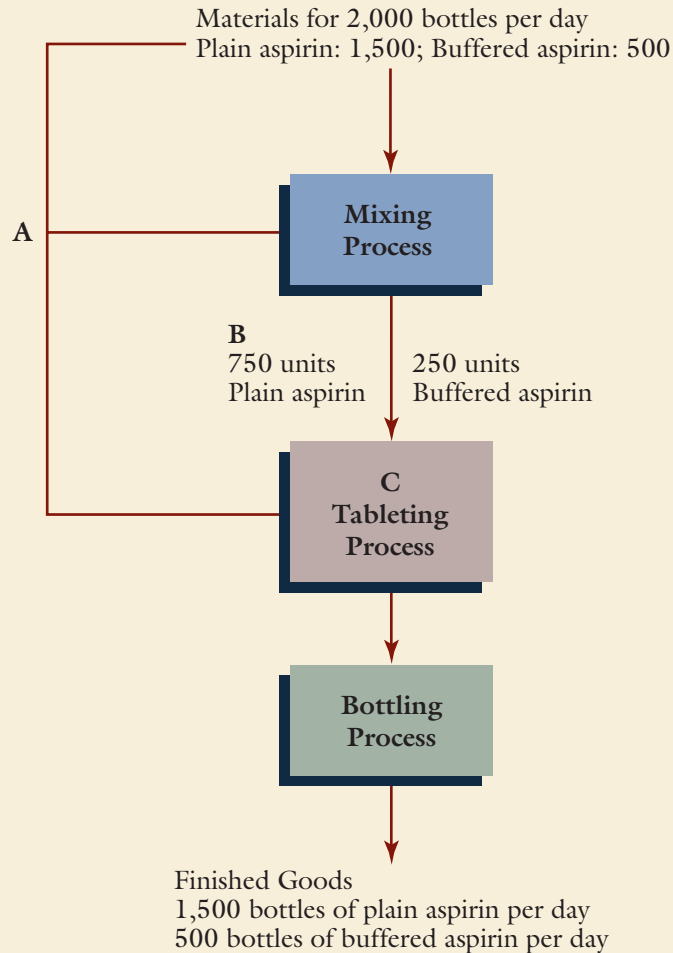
Materials for 2,000 bottles per day
Plain aspirin: 1,500; Buffered aspirin: 500

A

Mixing Process

B
750 units
Plain aspirin

250 units
Buffered aspirin

C
Tableting Process

Bottling Process

Finished Goods
1,500 bottles of plain aspirin per day
500 bottles of buffered aspirin per day